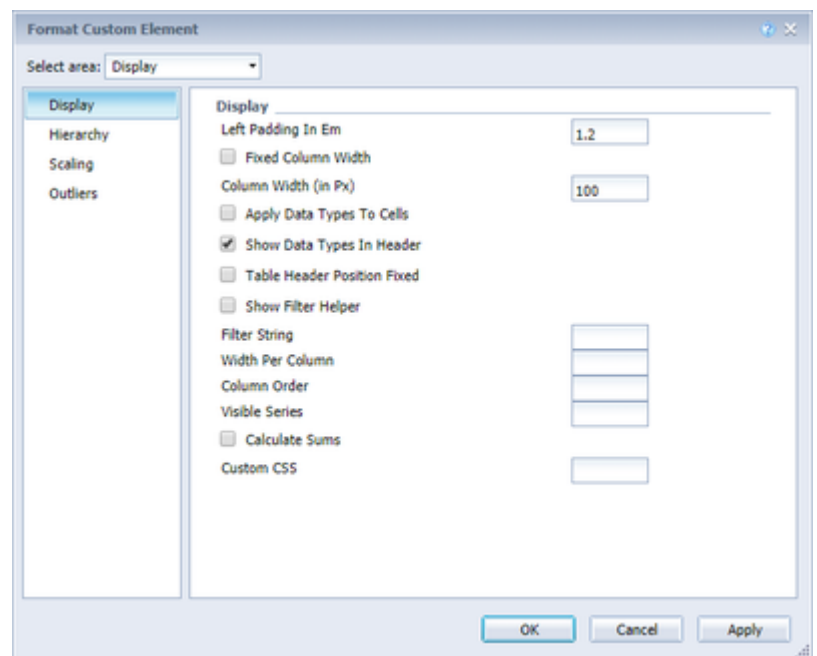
Format Custom Element

Select area: Display

Display
Hierarchy
Scaling
Outliers

Display

Left Padding In Em 1.2

Fixed Column Width

Column Width (in Px) 100

Apply Data Types To Cells

Show Data Types In Header

Table Header Position Fixed

Show Filter Helper

Filter String

Width Per Column

Column Order

Visible Series

Calculate Sums

Custom CSS

OK Cancel Apply